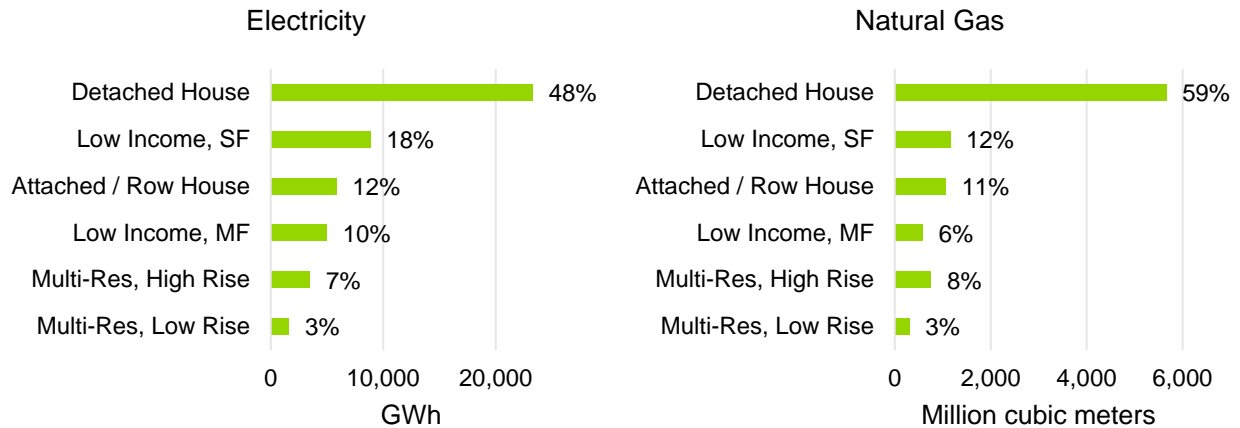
Electricity

Detached House 48%
Low Income, SF 18%
Attached / Row House 12%
Low Income, MF 10%
Multi-Res, High Rise 7%
Multi-Res, Low Rise 3%

0 10,000 20,000

GWh

Natural Gas

Detached House 59%
Low Income, SF 12%
Attached / Row House 11%
Low Income, MF 6%
Multi-Res, High Rise 8%
Multi-Res, Low Rise 3%

0 2,000 4,000 6,000

Million cubic meters